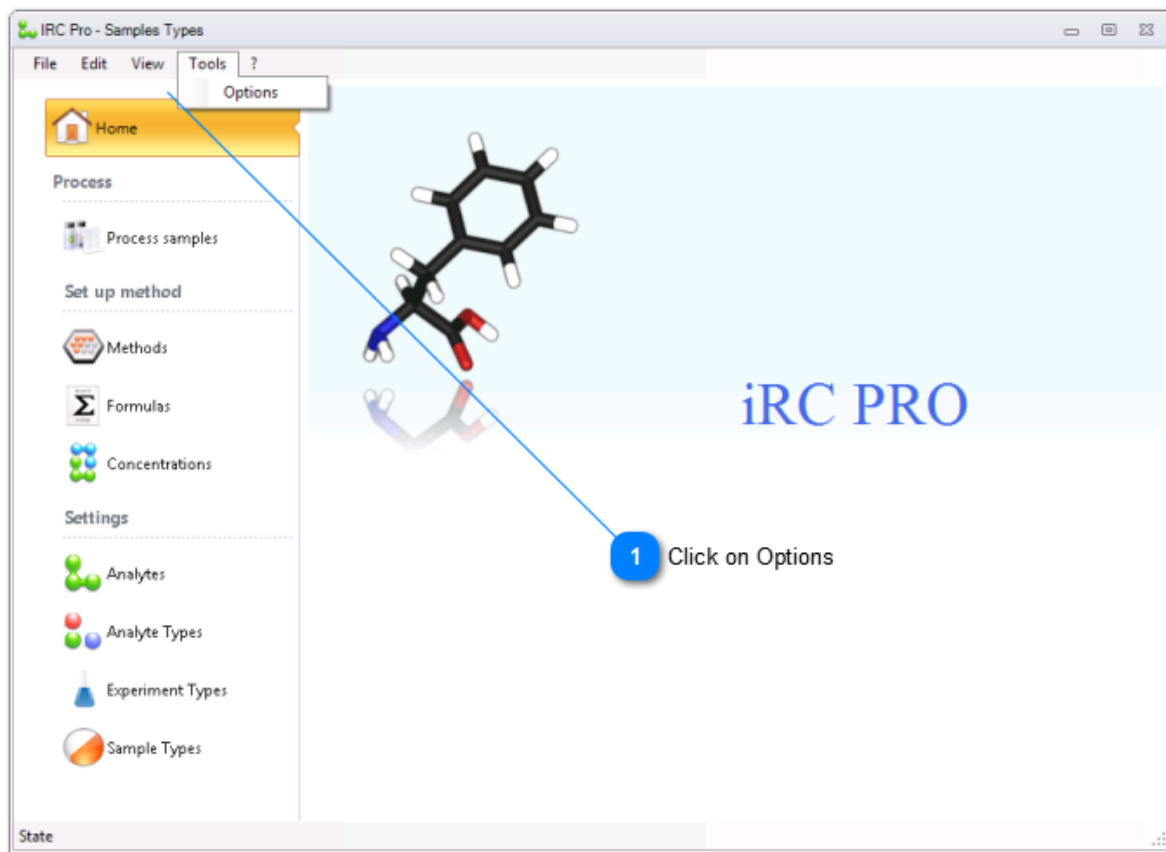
IRC Pro - Samples Types

File Edit View Tools ?

Options

Home

Process

Process samples

Set up method

Methods

Formulas

Concentrations

Settings

Analytes

Analyte Types

Experiment Types

Sample Types

iRC PRO

1 Click on Options

State